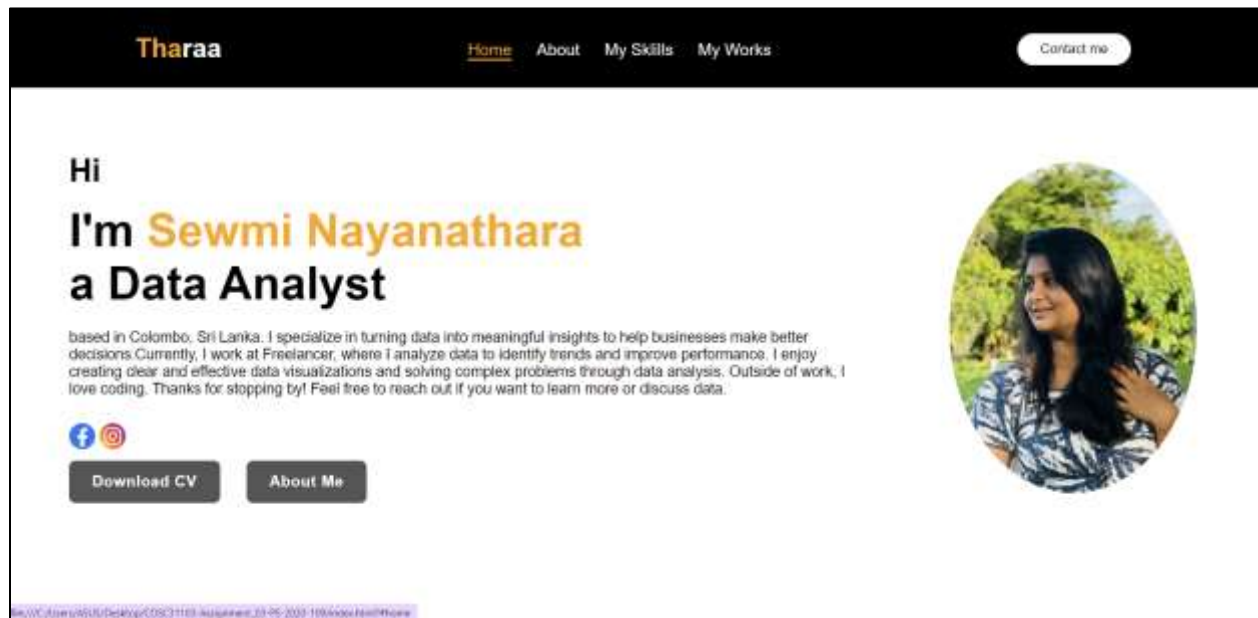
Tharaa

Home About My Skills My Works

Contact me

Hi

I'm Sewmi Nayanathara

a Data Analyst

based in Colombo, Sri Lanka. I specialize in turning data into meaningful insights to help businesses make better decisions.Currently, I work at Freelancer, where I analyze data to identify trends and improve performance. I enjoy creating clear and effective data visualizations and solving complex problems through data analysis. Outside of work, I love coding. Thanks for stopping by! Feel free to reach out if you want to learn more or discuss data.

Download CV

About Me

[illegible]